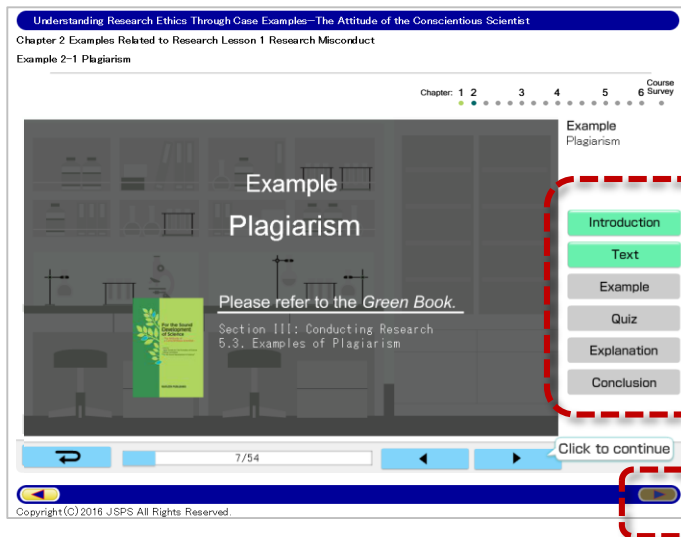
Understanding Research Ethics Through Case Examples―The Attitude of the Conscientious Scientist

Chapter 2 Examples Related to Research Lesson 1 Research Misconduct

Example 2-1 Plagiarism

Chapter: 1 2 3 4 5 6 Course Survey

Example
Plagiarism

Example

Plagiarism

Please refer to the *Green Book.*

For the Sound Development of Science

Section III: Conducting Research
5.3. Examples of Plagiarism

Introduction

Text

Example

Quiz

Explanation

Conclusion

7/54

Click to continue

Copyright(C)2016 JSPS All Rights Reserved.